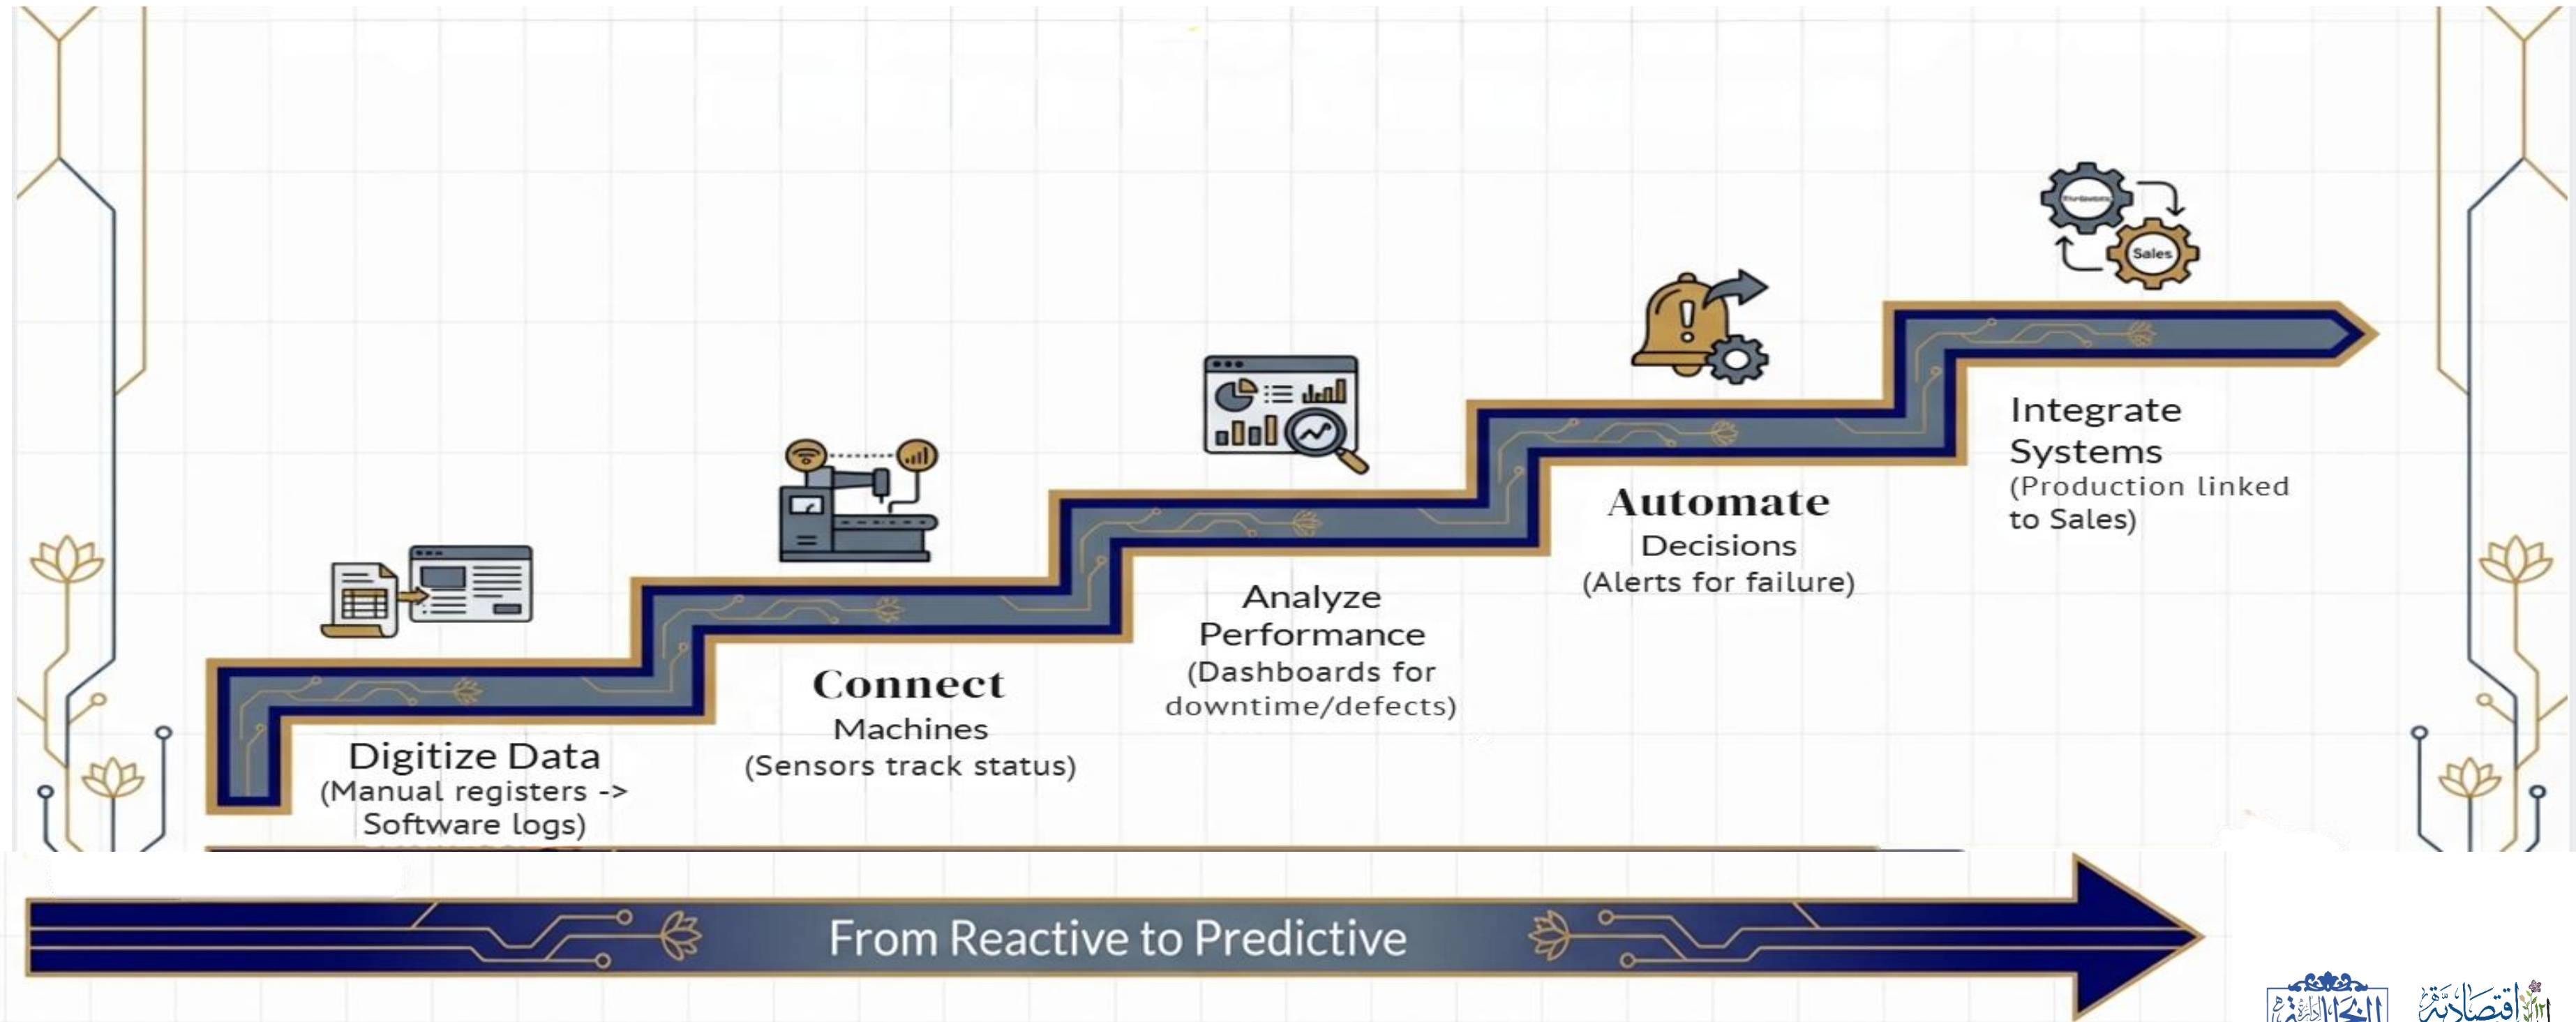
Digitize Data
(Manual registers -> Software logs)

Connect
Machines
(Sensors track status)

Analyze
Performance
(Dashboards for downtime/defects)

Automate
Decisions
(Alerts for failure)

Integrate
Systems
(Production linked to Sales)

Sales

From Reactive to Predictive

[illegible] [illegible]